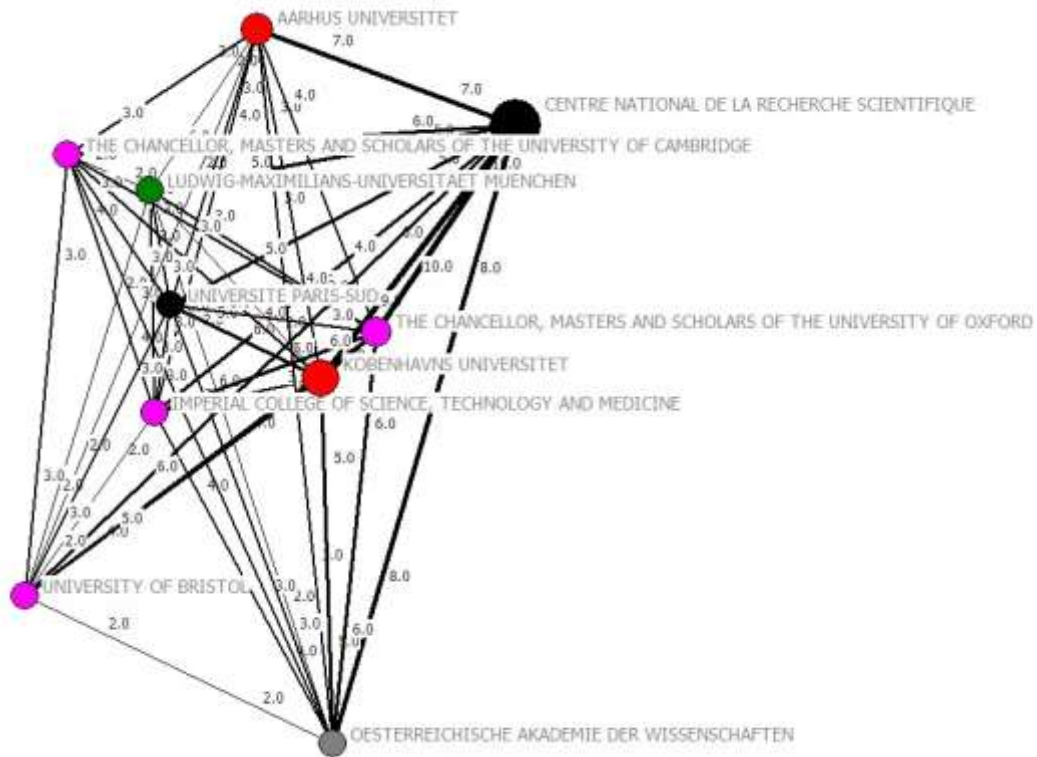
AARHUS UNIVERSITET
CENTRE NATIONAL DE LA RECHERCHE SCIENTIFIQUE
THE CHANCELLOR, MASTERS AND SCHOLARS OF THE UNIVERSITY OF CAMBRIDGE
LUDWIG-MAXIMILIANS-UNIVERSITAET MUENCHEN
UNIVERSITE PARIS-SUD
THE CHANCELLOR, MASTERS AND SCHOLARS OF THE UNIVERSITY OF OXFORD
KOBENHAVNS UNIVERSITET
IMPERIAL COLLEGE OF SCIENCE, TECHNOLOGY AND MEDICINE
UNIVERSITY OF BRISTOL
OESTERREICHISCHE AKADEMIE DER WISSENSCHAFTEN
7.0 7.0 6.0 3.0 3.0 3.0 4.0 4.0 3.0 5.0 3.0 2.0 3.0 3.0 4.0 3.0 5.0 4.0 4.0 10.0 8.0 3.0 3.0 3.0 2.0 3.0 3.0 6.0 6.0 6.0 3.0 8.0 6.0 5.0 2.0 2.0 6.0 4.0 3.0 3.0 2.0 2.0 3.0 2.0 5.0 3.0 3.0 2.0 3.0 4.0 6.0 5.0 8.0 2.0 2.0